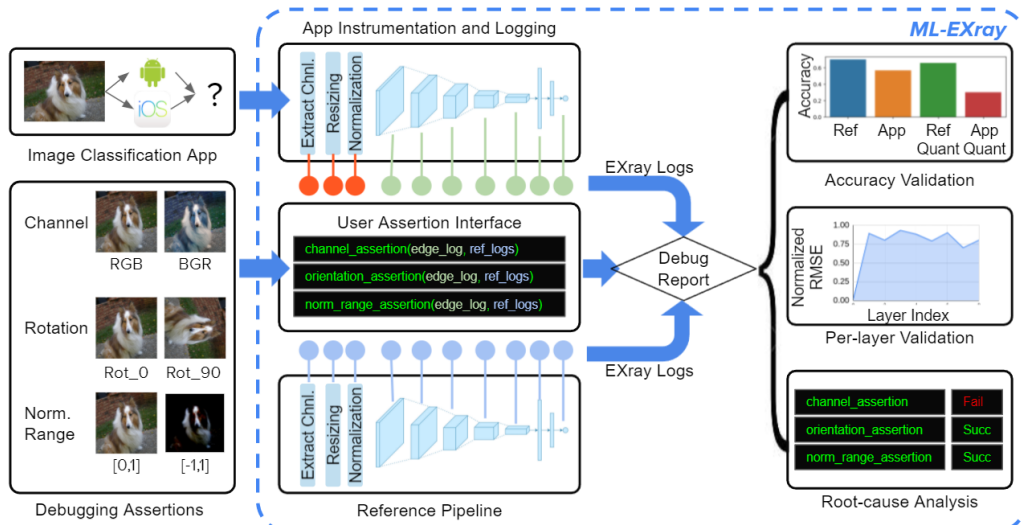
App Instrumentation and Logging

ML-EXray

iOS

?

Image Classification App

Extract Chnl.

Resizing

Normalization

Channel

RGB

BGR

Rotation

Rot_0

Rot_90

Norm. Range

[0,1]

[-1,1]

Debugging Assertions

User Assertion Interface

channel_assertion(edge_log, ref_logs)

orientation_assertion(edge_log, ref_logs)

norm_range_assertion(edge_log, ref_logs)

EXray Logs

Debug Report

EXray Logs

Extract Chnl.

Resizing

Normalization

Reference Pipeline

Accuracy

0.8

0.6

0.4

0.2

0.0

Ref

App

Ref Quant

App Quant

Accuracy Validation

Normalized RMSE

1.00

0.75

0.50

0.25

0.00

Layer Index

Per-layer Validation

| channel_assertion | Fail |
|---|---|
| orientation_assertion | Succ |
| norm_range_assertion | Succ |

Root-cause Analysis